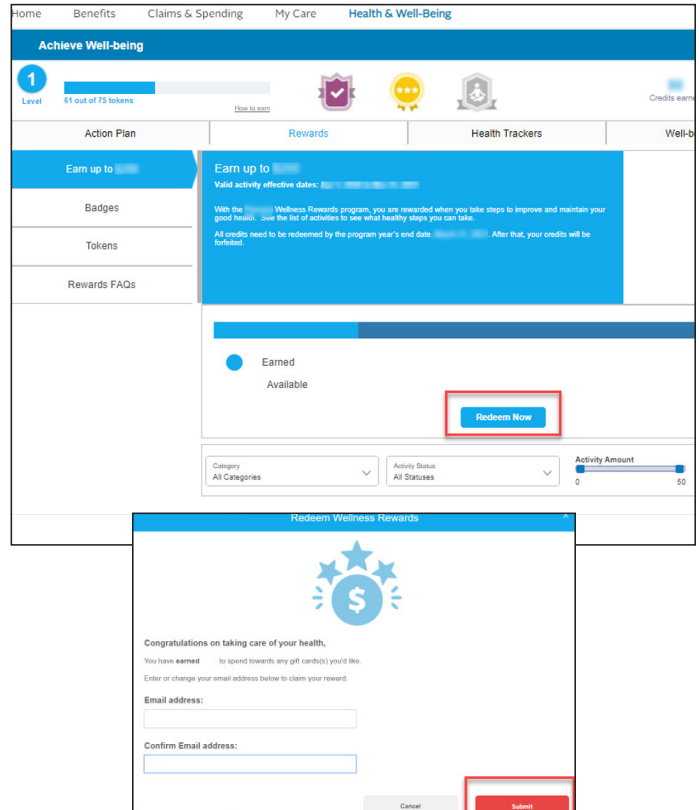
Home Benefits Claims & Spending My Care Health & Well-Being

Achieve Well-being

1
Level

61 out of 75 tokens

How to earn

Credits earn

Action Plan | Rewards | Health Trackers | Well-b

Earn up to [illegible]

Badges

Tokens

Rewards FAQs

Earn up to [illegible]

Valid activity effective dates: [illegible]

With the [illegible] Wellness Rewards program, you are rewarded when you take steps to improve and maintain your good health. See the list of activities to see what healthy steps you can take.

All credits need to be redeemed by the program year's end date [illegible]. After that, your credits will be forfeited.

Earned

Available

Redeem Now

Category
All Categories

Activity Status
All Statuses

Activity Amount
0
50

Redeem Wellness Rewards

×

Congratulations on taking care of your health,

You have earned to spend towards any gift card(s) you'd like.

Enter or change your email address below to claim your reward.

Email address:

Confirm Email address:

Cancel

Submit